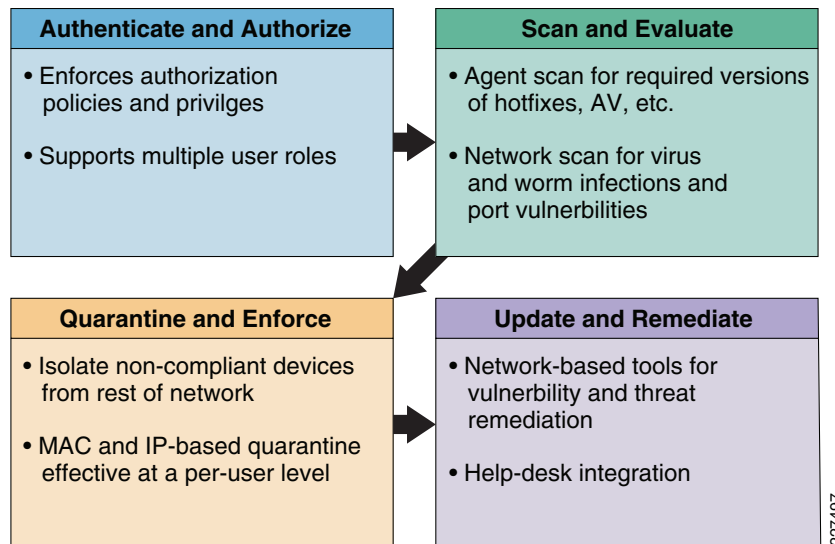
Authenticate and Authorize

• Enforces authorization policies and privilges

• Supports multiple user roles

Scan and Evaluate

• Agent scan for required versions of hotfixes, AV, etc.

• Network scan for virus and worm infections and port vulnerbilities

Quarantine and Enforce

• Isolate non-compliant devices from rest of network

• MAC and IP-based quarantine effective at a per-user level

Update and Remediate

• Network-based tools for vulnerbility and threat remediation

• Help-desk integration

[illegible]